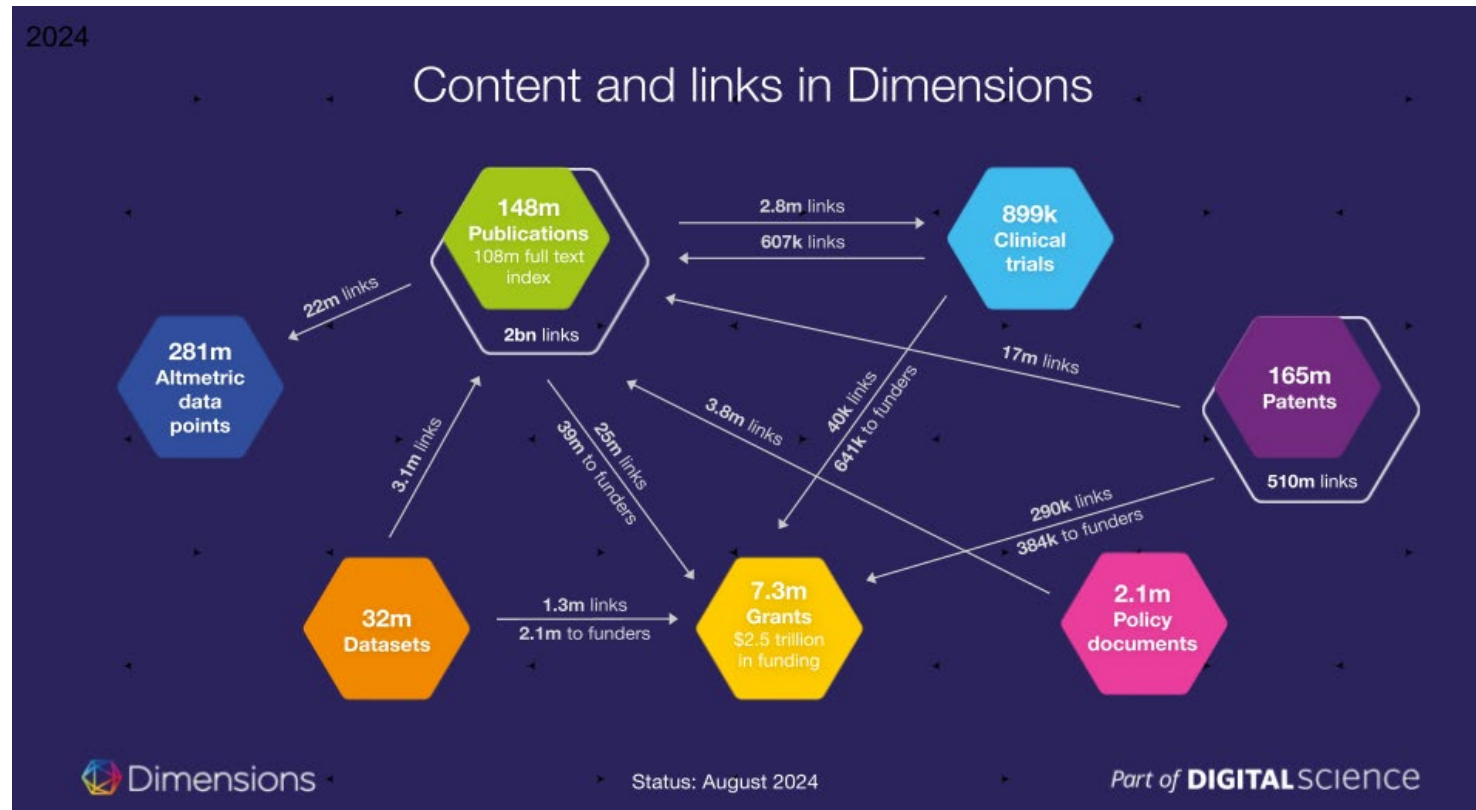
2024

Content and links in Dimensions

148m
Publications
108m full text index

2bn links

2.8m links

607k links

899k
Clinical trials

22m links

281m
Altmetric data points

17m links

165m
Patents

510m links

3.1m links

25m links
39m to funders

3.8m links

40k links
641k to funders

290k links
384k to funders

32m
Datasets

1.3m links
2.1m to funders

7.3m
Grants
$2.5 trillion in funding

2.1m
Policy documents

Dimensions

Status: August 2024

Part of DIGITAL SCIENCE